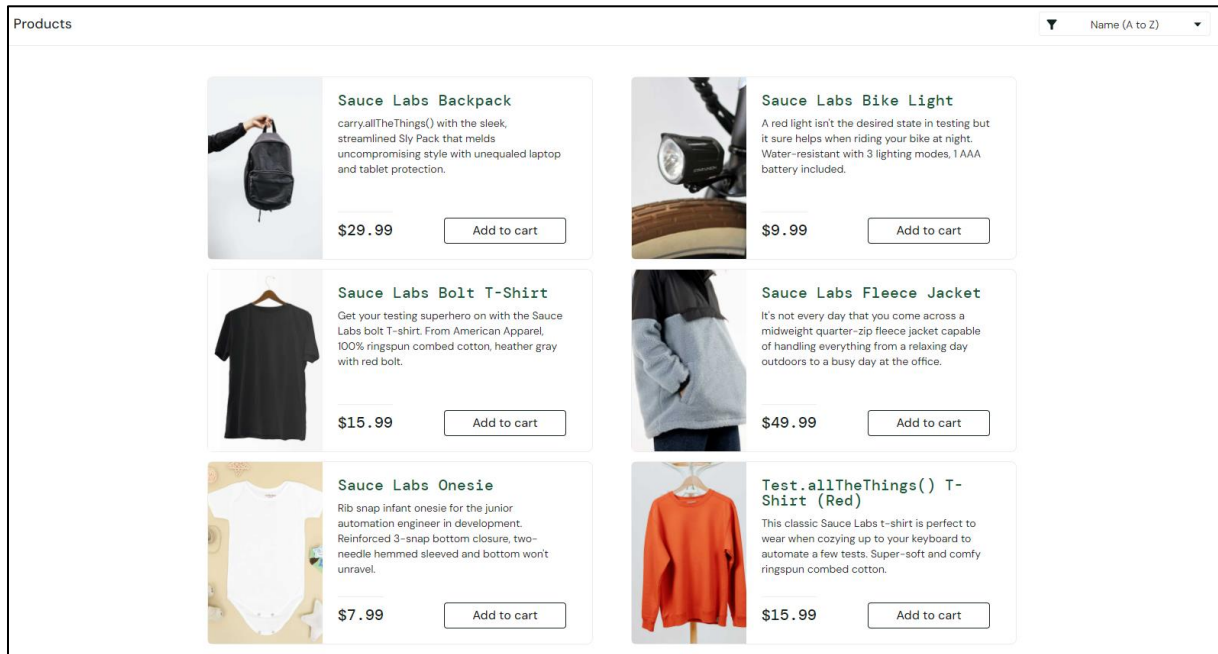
Products

Name (A to Z)

Sauce Labs Backpack

carry.allTheThings() with the sleek, streamlined Sly Pack that melds uncompromising style with unequaled laptop and tablet protection.

$29.99

Add to cart

Sauce Labs Bike Light

A red light isn't the desired state in testing but it sure helps when riding your bike at night. Water-resistant with 3 lighting modes, 1 AAA battery included.

$9.99

Add to cart

Sauce Labs Bolt T-Shirt

Get your testing superhero on with the Sauce Labs bolt T-shirt. From American Apparel, 100% ringspun combed cotton, heather gray with red bolt.

$15.99

Add to cart

Sauce Labs Fleece Jacket

It's not every day that you come across a midweight quarter-zip fleece jacket capable of handling everything from a relaxing day outdoors to a busy day at the office.

$49.99

Add to cart

Sauce Labs Onesie

Rib snap infant onesie for the junior automation engineer in development. Reinforced 3-snap bottom closure, two-needle hemmed sleeved and bottom won't unravel.

$7.99

Add to cart

Test.allTheThings() T-Shirt (Red)

This classic Sauce Labs t-shirt is perfect to wear when cozying up to your keyboard to automate a few tests. Super-soft and comfy ringspun combed cotton.

$15.99

Add to cart